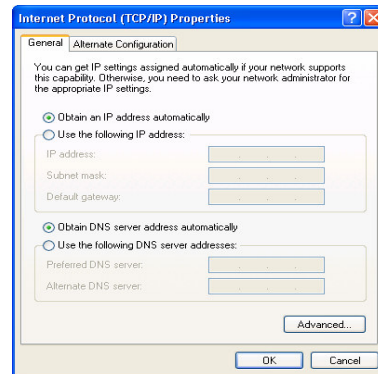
Internet Protocol (TCP/IP) Properties

?

X

General

Alternate Configuration

You can get IP settings assigned automatically if your network supports this capability. Otherwise, you need to ask your network administrator for the appropriate IP settings.

Obtain an IP address automatically

Use the following IP address:

IP address:

Subnet mask:

Default gateway:

Obtain DNS server address automatically

Use the following DNS server addresses:

Preferred DNS server:

Alternate DNS server:

Advanced...

OK

Cancel